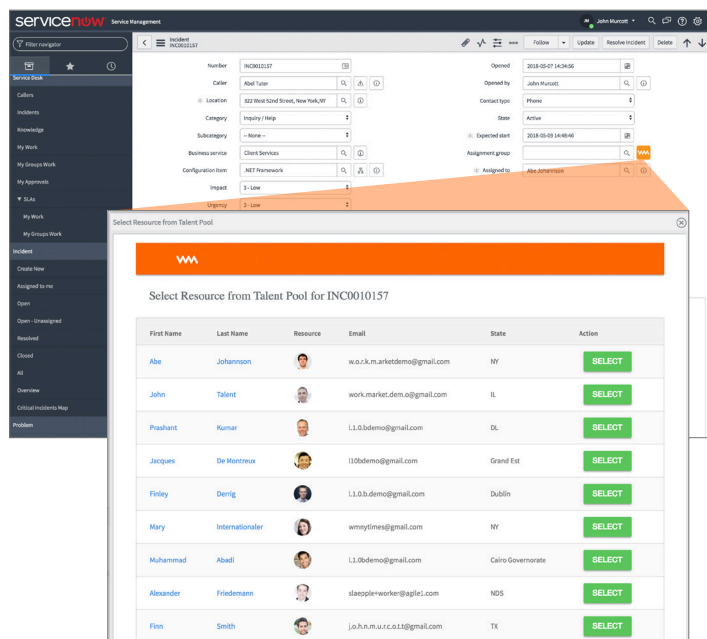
servicenow Service Management

JM John Murcott

Filter navigator

Service Desk

Callers

Incidents

Knowledge

My Work

My Groups Work

My Approvals

▼ SLAs

My Work

My Groups Work

Incident

Create New

Assigned to me

Open

Open - Unassigned

Resolved

Closed

All

Overview

Critical Incidents Map

Problem

Incident
INC0010157

Follow | Update | Resolve Incident | Delete

Number INC0010157
Caller Abel Tuter
Location 322 West 52nd Street, New York,NY
Category Inquiry / Help
Subcategory -- None --
Business service Client Services
Configuration item .NET Framework
Impact 3 - Low
Urgency 3 - Low

Opened 2018-05-07 14:34:56
Opened by John Murcott
Contact type Phone
State Active
Expected start 2018-05-09 14:48:46
Assignment group
Assigned to Abe Johannson

Select Resource from Talent Pool

Select Resource from Talent Pool for INC0010157

| First Name | Last Name | Resource | Email | State | Action |
|---|---|---|---|---|---|
| Abe | Johannson | | w.o.r.k.m.arketdemo@gmail.com | NY | SELECT |
| John | Talent | | work.market.dem.o@gmail.com | IL | SELECT |
| Prashant | Kumar | | l.1.0.bdemo@gmail.com | DL | SELECT |
| Jacques | De Montreux | | l10bdemo@gmail.com | Grand Est | SELECT |
| Finley | Derrig | | l.1.0.b.demo@gmail.com | Dublin | SELECT |
| Mary | Internationaler | | wmnytimes@gmail.com | NY | SELECT |
| Muhammad | Abadi | | l.1.0bdemo@gmail.com | Cairo Governorate | SELECT |
| Alexander | Friedemann | | slaeople+worker@agile1.com | NDS | SELECT |
| Finn | Smith | | j.o.h.n.m.u.r.c.o.t.t@gmail.com | TX | SELECT |